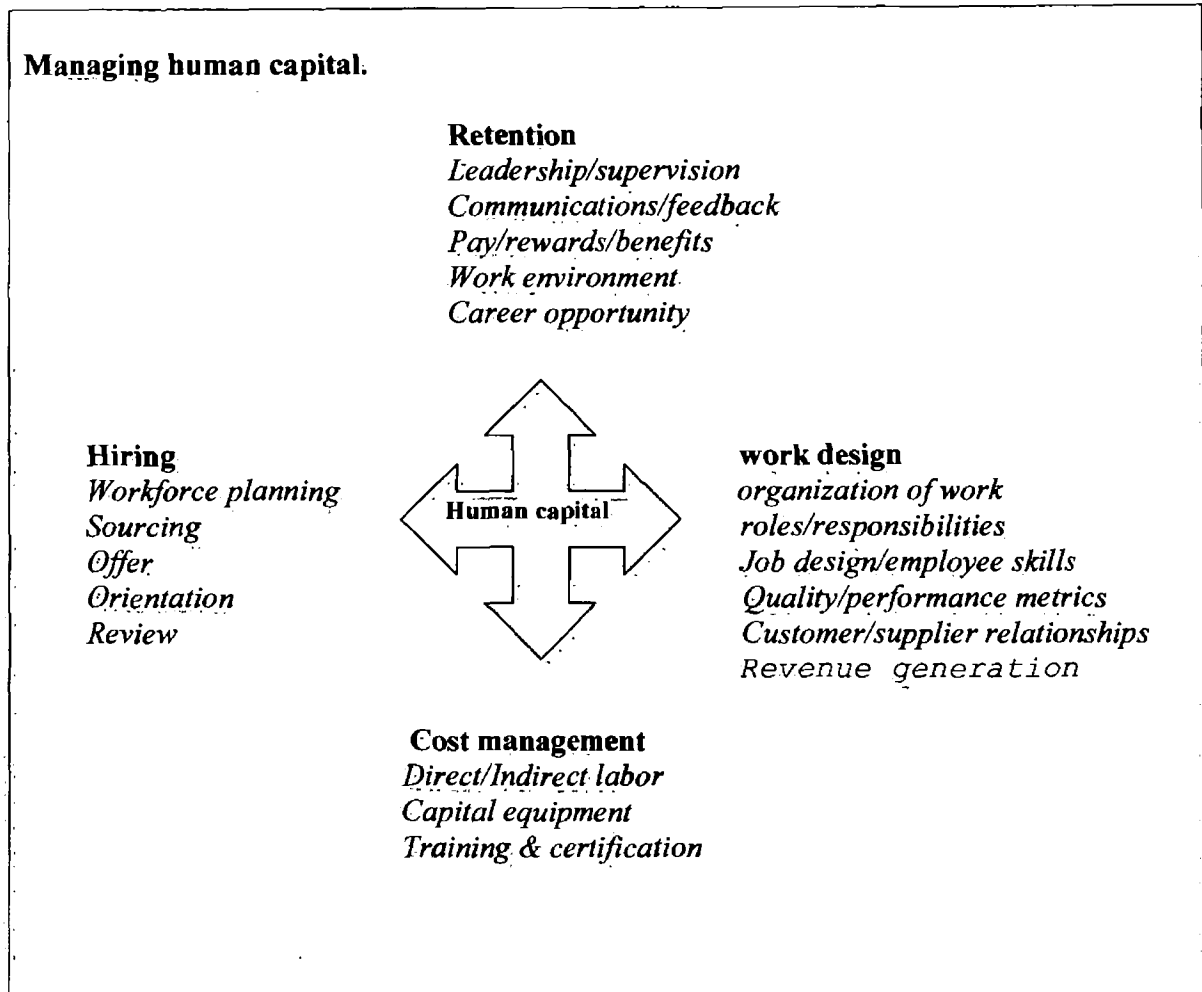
Managing human capital.

Retention
Leadership/supervision
Communications/feedback
Pay/rewards/benefits
Work environment
Career opportunity

Hiring
Workforce planning
Sourcing
Offer
Orientation
Review

Human capital

work design
organization of work
roles/responsibilities
Job design/employee skills
Quality/performance metrics
Customer/supplier relationships
Revenue generation

Cost management
Direct/Indirect labor
Capital equipment
Training & certification